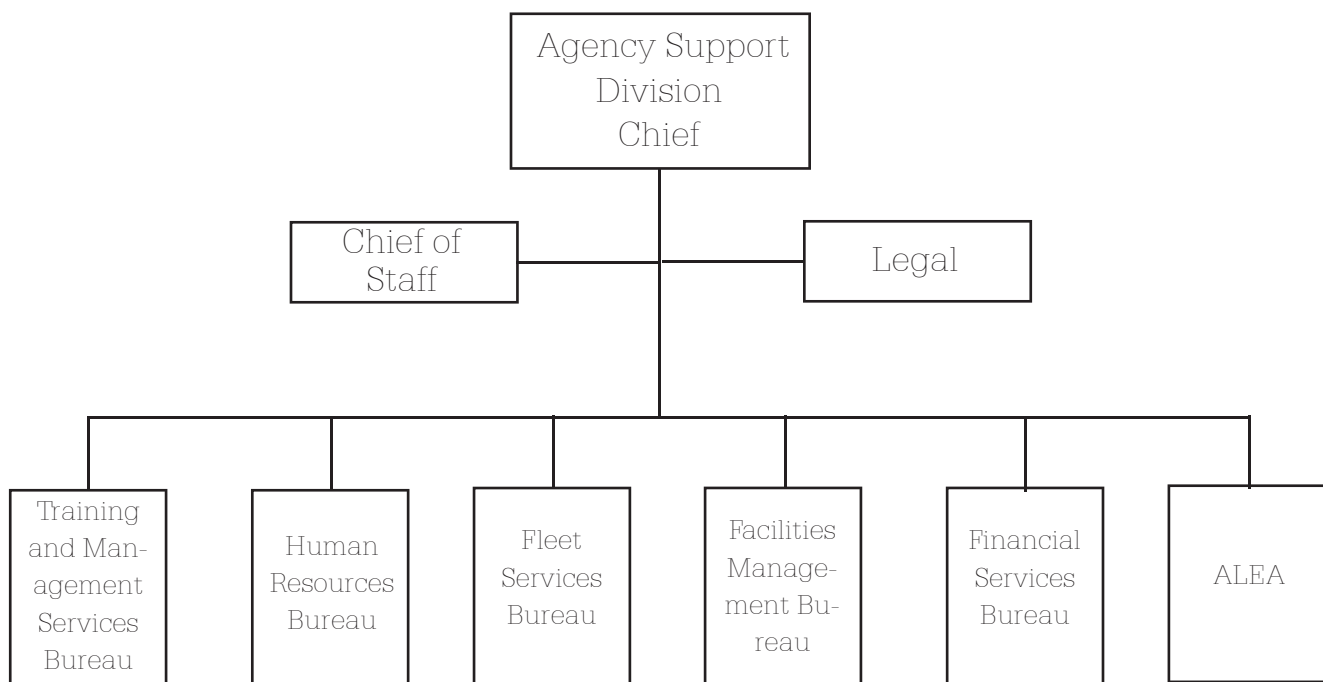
Agency Support Division Chief

Chief of Staff

Legal

Training and Management Services Bureau

Human Resources Bureau

Fleet Services Bureau

Facilities Management Bureau

Financial Services Bureau

ALEA